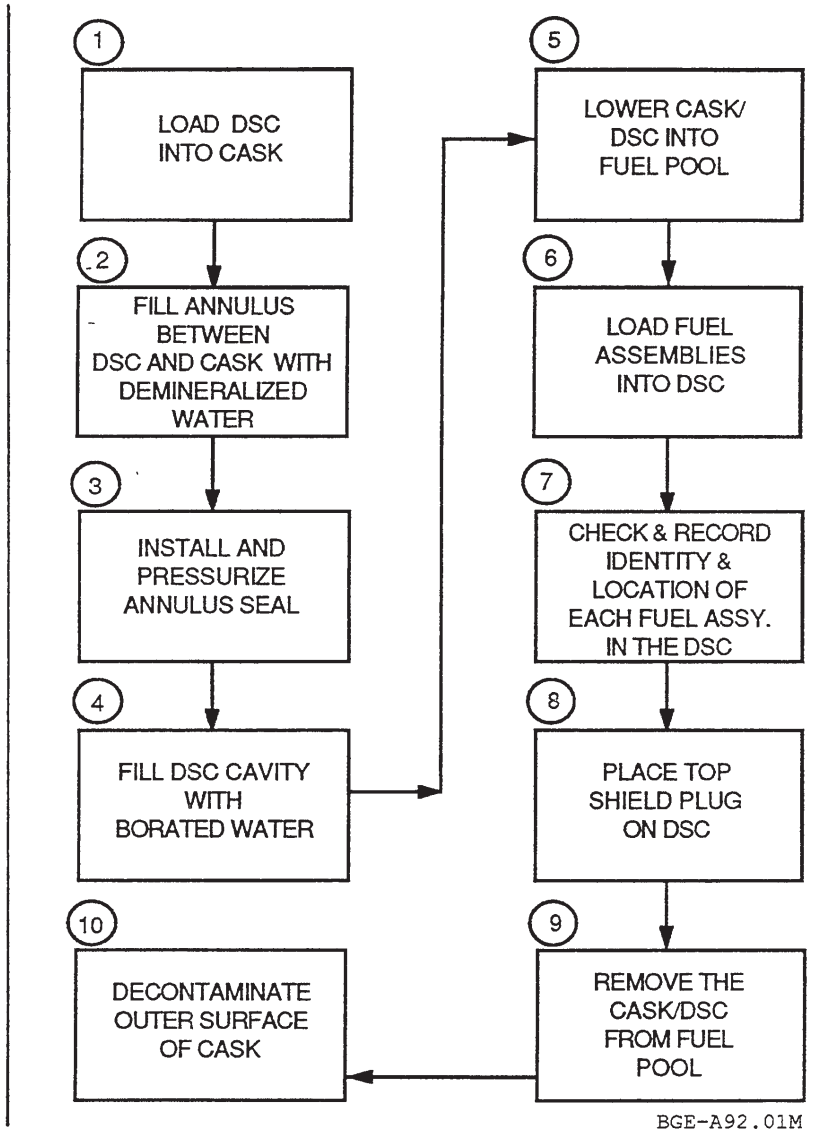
1

LOAD DSC INTO CASK

2

FILL ANNULUS BETWEEN DSC AND CASK WITH DEMINERALIZED WATER

3

INSTALL AND PRESSURIZE ANNULUS SEAL

4

FILL DSC CAVITY WITH BORATED WATER

5

LOWER CASK/ DSC INTO FUEL POOL

6

LOAD FUEL ASSEMBLIES INTO DSC

7

CHECK & RECORD IDENTITY & LOCATION OF EACH FUEL ASSY. IN THE DSC

8

PLACE TOP SHIELD PLUG ON DSC

9

REMOVE THE CASK/DSC FROM FUEL POOL

10

DECONTAMINATE OUTER SURFACE OF CASK

BGE-A92.01M